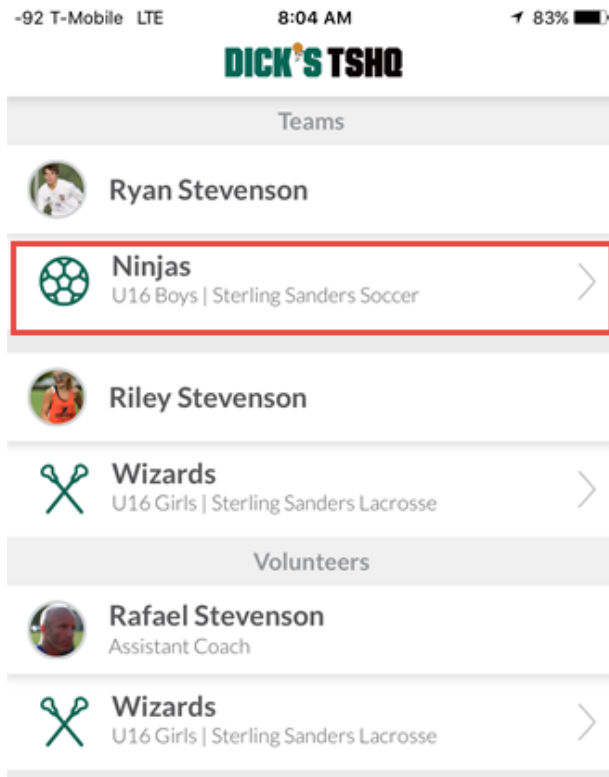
-92 T-Mobile LTE 8:04 AM 83%

DICK'S TSHQ

Teams

Ryan Stevenson

Ninjas
U16 Boys | Sterling Sanders Soccer

Riley Stevenson

Wizards
U16 Girls | Sterling Sanders Lacrosse

Volunteers

Rafael Stevenson
Assistant Coach

Wizards
U16 Girls | Sterling Sanders Lacrosse